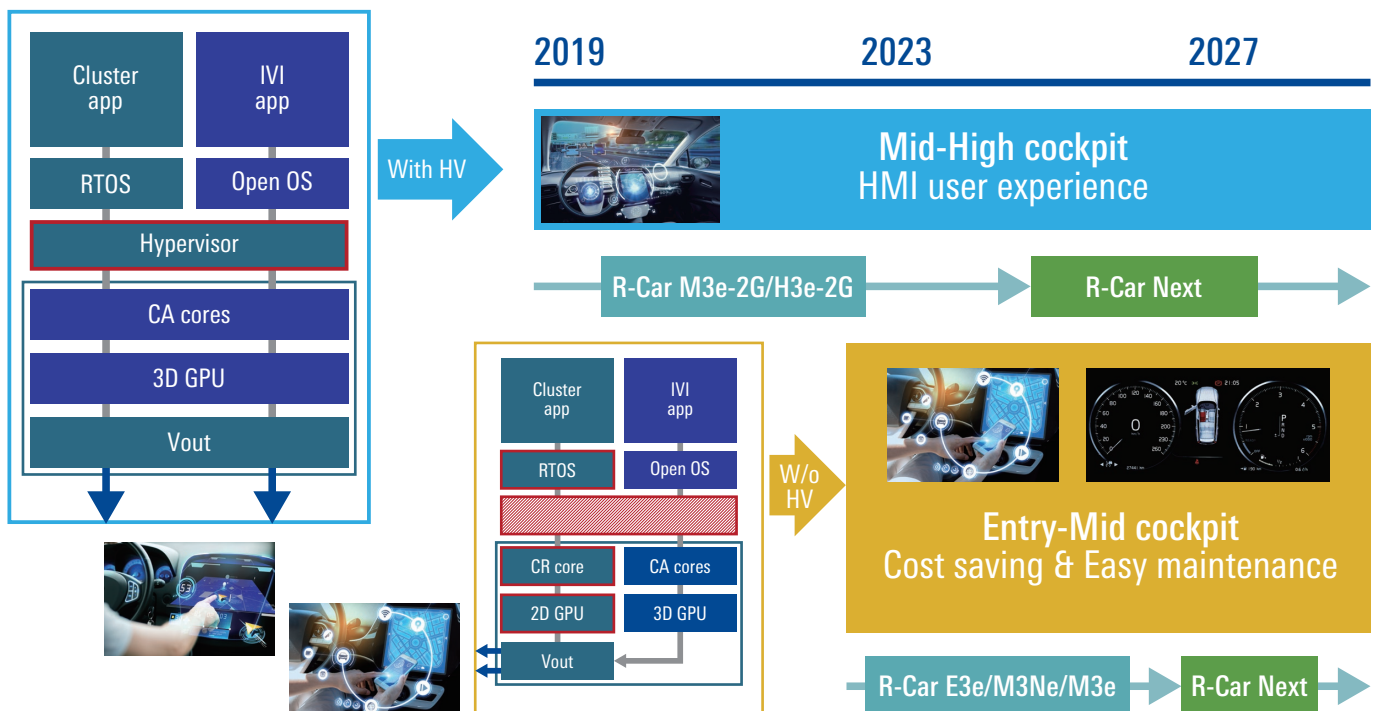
Cluster app

IVI app

RTOS

Open OS

Hypervisor

CA cores

3D GPU

Vout

With HV

2019

2023

2027

Mid-High cockpit
HMI user experience

R-Car M3e-2G/H3e-2G

R-Car Next

Cluster app

IVI app

RTOS

Open OS

CR core

CA cores

2D GPU

3D GPU

Vout

W/o HV

Entry-Mid cockpit
Cost saving & Easy maintenance

R-Car E3e/M3Ne/M3e

R-Car Next